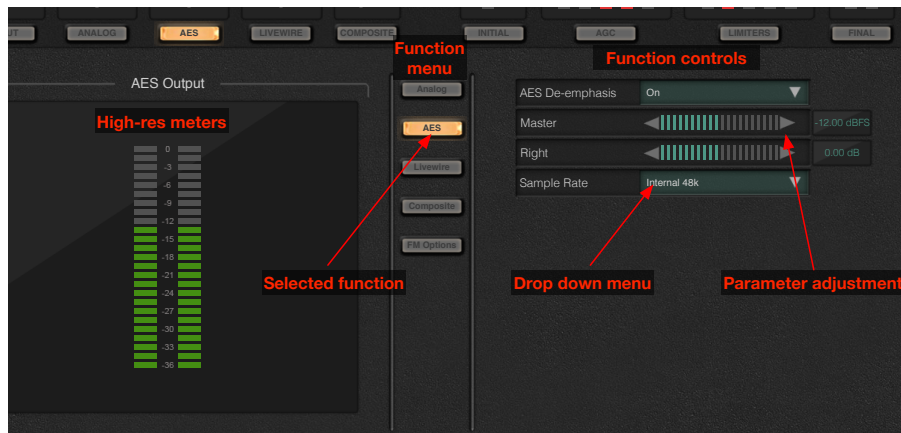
UT ANALOG AES LIVEWIRE COMPOSITE INITIAL AGC LIMITERS FINAL

AES Output

High-res meters

0
-3
-6
-9
-12
-15
-18
-21
-24
-27
-30
-33
-36

Function menu

Analog
AES
Livewire
Composite
FM Options

Function controls

| AES De-emphasis | On | |
|---|---|---|
| Master | | -12.00 dBFS |
| Right | | 0.00 dB |
| Sample Rate | Internal 48k | |

Selected function

Drop down menu

Parameter adjustment